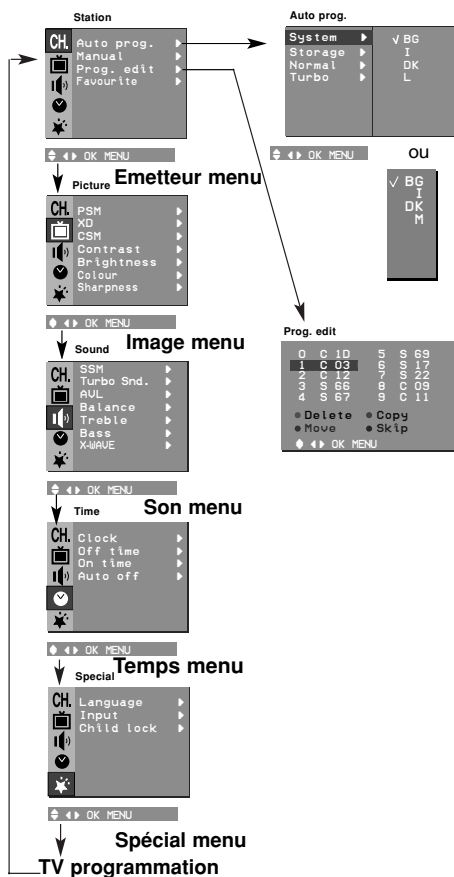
Station

CH.
Auto prog.
Manual
Prog. edit
Favourite

OK MENU

Emetteur menu

Picture

CH.
PSM
XD
CSM
Contrast
Brightness
Colour
Sharpness

OK MENU

Image menu

Sound

CH.
SSM
Turbo Snd.
AVL
Balance
Treble
Bass
X-WAVE

OK MENU

Son menu

Time

CH.
Clock
Off time
On time
Auto off

OK MENU

Temps menu

Special

CH.
Language
Input
Child lock

OK MENU

Spécial menu

TV programmation

Auto prog.

System
Storage
Normal
Turbo

√ BG
I
DK
L

OK MENU

ou

√ BG
I
DK
M

Prog. edit

| 0 | C 1D | 5 | S 69 |
|---|---|---|---|
| 1 | C 03 | 6 | S 17 |
| 2 | C 12 | 7 | S 22 |
| 3 | S 66 | 8 | C 09 |
| 4 | S 67 | 9 | C 11 |

Delete Copy
Move Skip
OK MENU